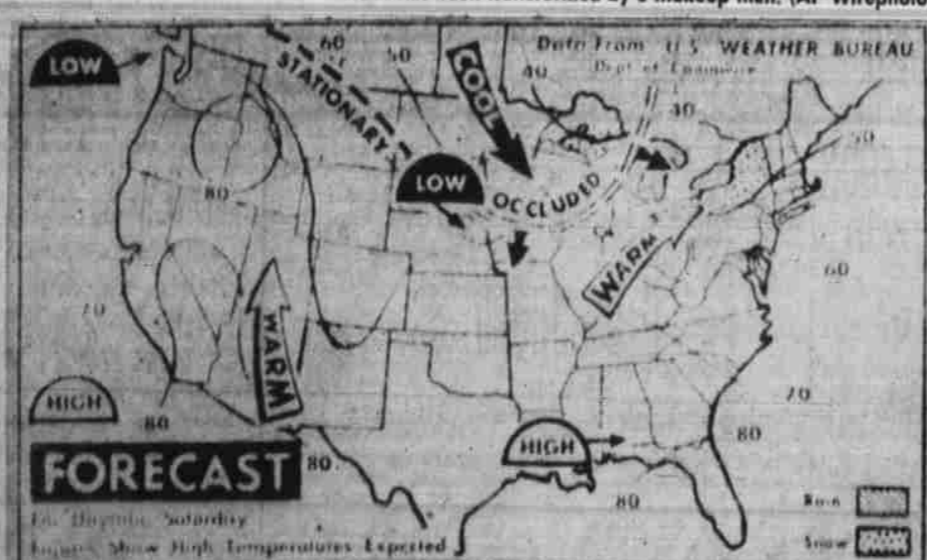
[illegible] (AP Wirephoto)

Data From U.S. WEATHER BUREAU
Dept. of Commerce

LOW
60
50
40
STATIONARY
COOL
30
50
LOW
OCCLUDED
80
WARM
60
70
WARM
HIGH
80
70
80
HIGH
80
FORECAST
80
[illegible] Saturday
Figures Show High Temperatures Expected
Rain
Snow